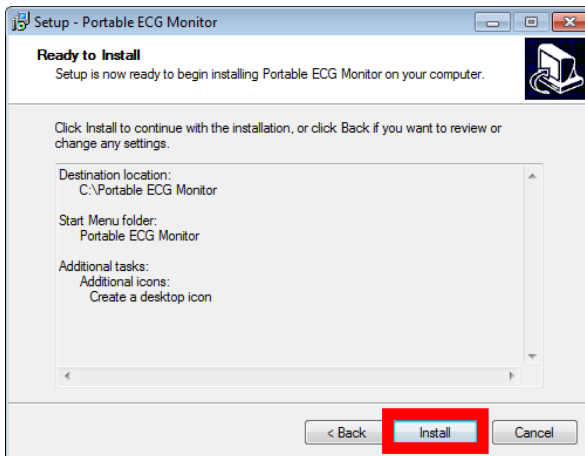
Setup - Portable ECG Monitor

Ready to Install

Setup is now ready to begin installing Portable ECG Monitor on your computer.

Click Install to continue with the installation, or click Back if you want to review or change any settings.

Destination location:
C:\Portable ECG Monitor

Start Menu folder:
Portable ECG Monitor

Additional tasks:
Additional icons:
Create a desktop icon

< Back
Install
Cancel